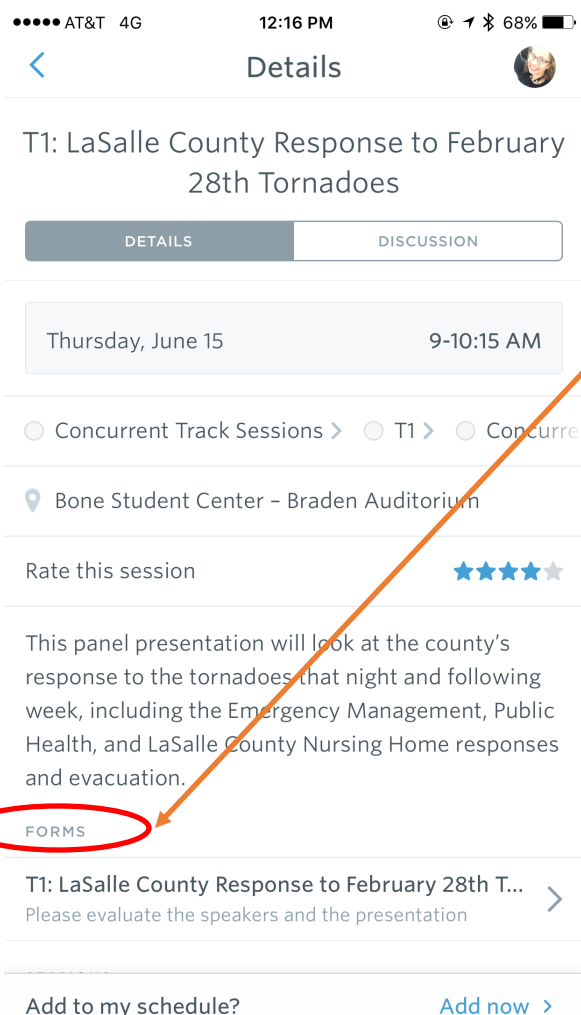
●●●●● AT&T 4G 12:16 PM 68%

Details

T1: LaSalle County Response to February 28th Tornadoes

DETAILS DISCUSSION

Thursday, June 15 9-10:15 AM

Concurrent Track Sessions > T1 > Concurre

Bone Student Center – Braden Auditorium

Rate this session

This panel presentation will look at the county's response to the tornadoes that night and following week, including the Emergency Management, Public Health, and LaSalle County Nursing Home responses and evacuation.

FORMS

T1: LaSalle County Response to February 28th T...
Please evaluate the speakers and the presentation

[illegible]

Add to my schedule? Add now >